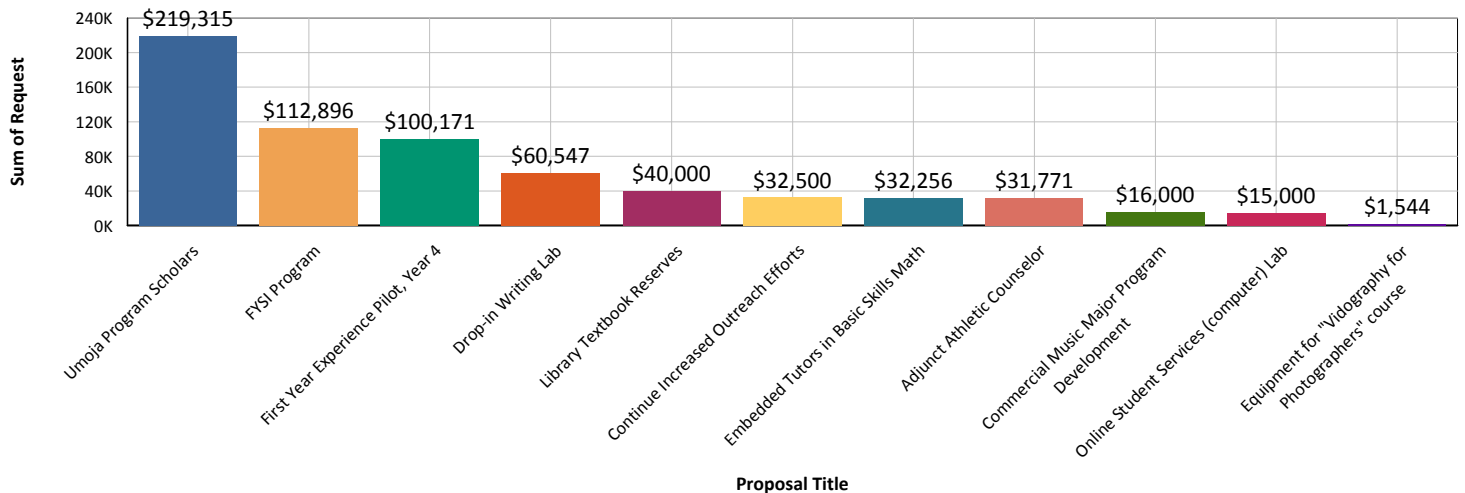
Sum of Request

240K
200K
160K
120K
80K
40K
0K

$219,315
$112,896
$100,171
$60,547
$40,000
$32,500
$32,256
$31,771
$16,000
$15,000
$1,544

Umoja Program Scholars
FYSI Program
First Year Experience Pilot, Year 4
Drop-in Writing Lab
Library Textbook Reserves
Continue Increased Outreach Efforts
Embedded Tutors in Basic Skills Math
Adjunct Athletic Counselor
Commercial Music Major Program Development
Online Student Services (computer) Lab
Equipment for "Vidography for Photographers" course

Proposal Title